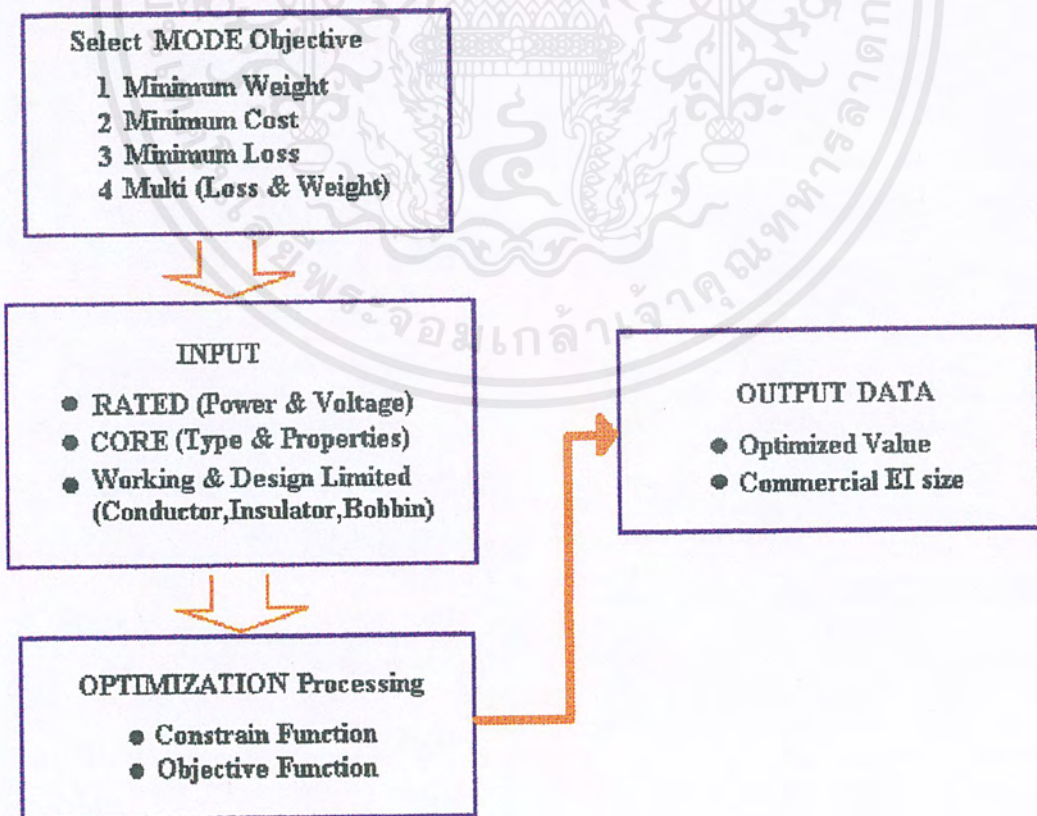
Select MODE Objective
1 Minimum Weight
2 Minimum Cost
3 Minimum Loss
4 Multi (Loss & Weight)

INPUT
● RATED (Power & Voltage)
● CORE (Type & Properties)
● Working & Design Limited (Conductor,Insulator,Bobbin)

OPTIMIZATION Processing
● Constrain Function
● Objective Function

OUTPUT DATA
● Optimized Value
● Commercial EI size

จอมเกล้าเจ้าคุณทหาร